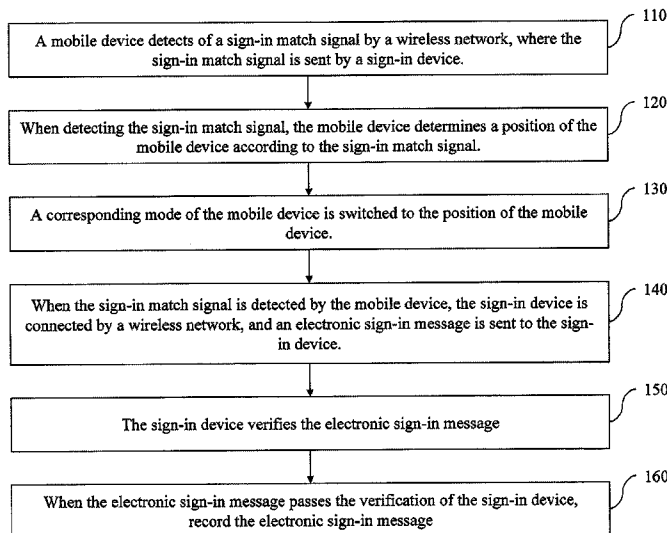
110

A mobile device detects of a sign-in match signal by a wireless network, where the sign-in match signal is sent by a sign-in device.

120

When detecting the sign-in match signal, the mobile device determines a position of the mobile device according to the sign-in match signal.

130

A corresponding mode of the mobile device is switched to the position of the mobile device.

140

When the sign-in match signal is detected by the mobile device, the sign-in device is connected by a wireless network, and an electronic sign-in message is sent to the sign-in device.

150

The sign-in device verifies the electronic sign-in message

160

When the electronic sign-in message passes the verification of the sign-in device, record the electronic sign-in message